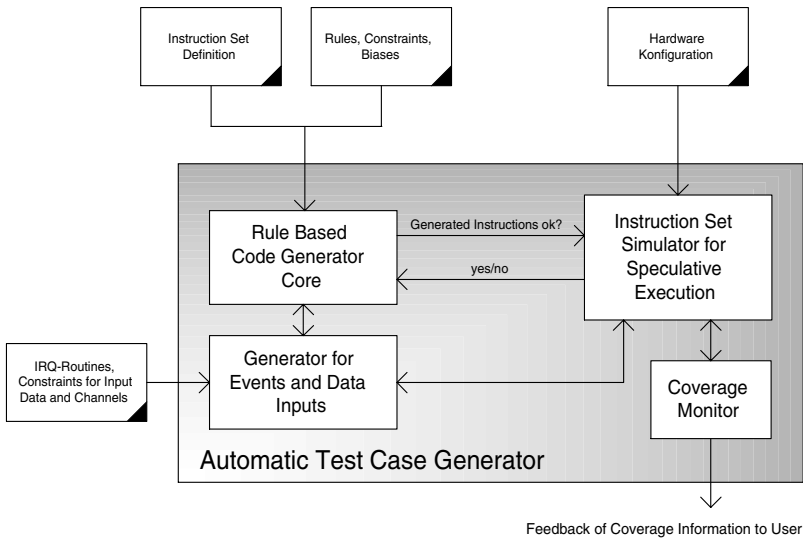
Instruction Set Definition

Rules, Constraints, Biases

Hardware Konfiguration

Rule Based Code Generator Core

Generated Instructions ok?

yes/no

Instruction Set Simulator for Speculative Execution

IRQ-Routines, Constraints for Input Data and Channels

Generator for Events and Data Inputs

Coverage Monitor

Automatic Test Case Generator

Feedback of Coverage Information to User